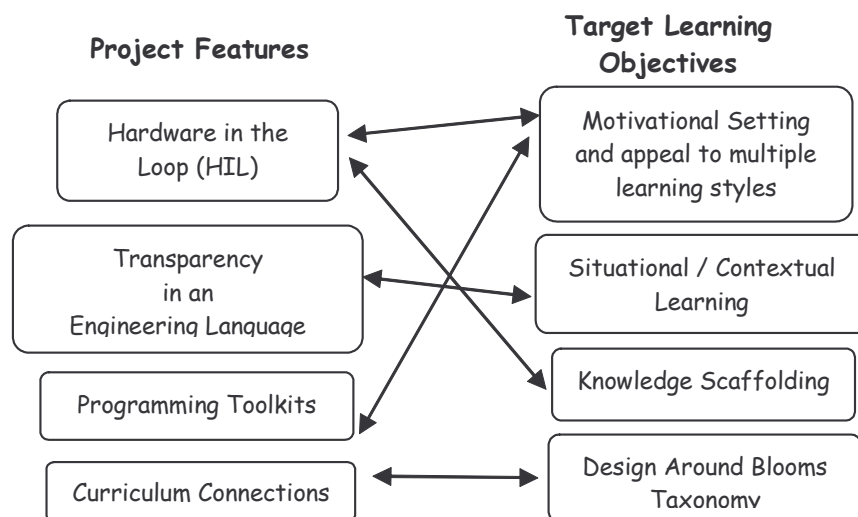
Project Features

Target Learning Objectives

Hardware in the Loop (HIL)

Motivational Setting and appeal to multiple learning styles

Transparency in an Engineering Language

Situational / Contextual Learning

Knowledge Scaffolding

Programming Toolkits

Curriculum Connections

Design Around Blooms Taxonomy